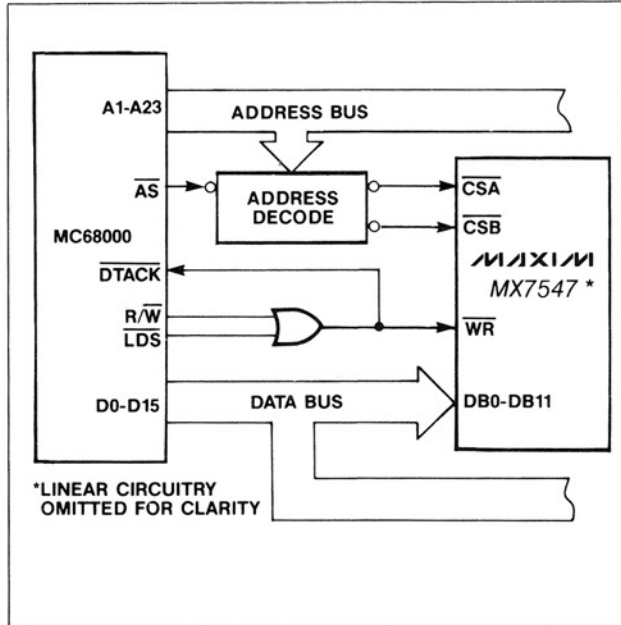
A1-A23

ADDRESS BUS

$\overline{AS}$

ADDRESS DECODE

$\overline{CSA}$

$\overline{CSB}$

MC68000

MAXIM

MX7547 *

$\overline{DTACK}$

$R/\overline{W}$

$\overline{LDS}$

$\overline{WR}$

D0-D15

DATA BUS

DB0-DB11

*LINEAR CIRCUITRY OMITTED FOR CLARITY